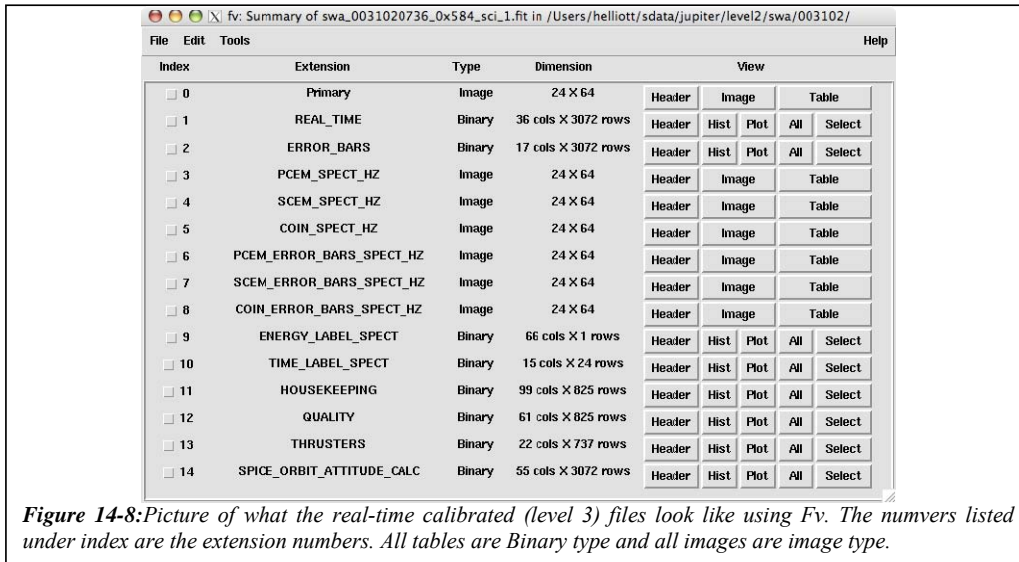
fv: Summary of swa_0031020736_0x584_sci_1.fit in /Users/helliott/sdata/jupiter/level2/swa/003102/

File Edit Tools Help

| Index | Extension | Type | Dimension | View |
|---|---|---|---|---|
| 0 | Primary | Image | 24 X 64 | Header Image Table |
| 1 | REAL_TIME | Binary | 36 cols X 3072 rows | Header Hist Plot All Select |
| 2 | ERROR_BARS | Binary | 17 cols X 3072 rows | Header Hist Plot All Select |
| 3 | PCEM_SPECT_HZ | Image | 24 X 64 | Header Image Table |
| 4 | SCEM_SPECT_HZ | Image | 24 X 64 | Header Image Table |
| 5 | COIN_SPECT_HZ | Image | 24 X 64 | Header Image Table |
| 6 | PCEM_ERROR_BARS_SPECT_HZ | Image | 24 X 64 | Header Image Table |
| 7 | SCEM_ERROR_BARS_SPECT_HZ | Image | 24 X 64 | Header Image Table |
| 8 | COIN_ERROR_BARS_SPECT_HZ | Image | 24 X 64 | Header Image Table |
| 9 | ENERGY_LABEL_SPECT | Binary | 66 cols X 1 rows | Header Hist Plot All Select |
| 10 | TIME_LABEL_SPECT | Binary | 15 cols X 24 rows | Header Hist Plot All Select |
| 11 | HOUSEKEEPING | Binary | 99 cols X 825 rows | Header Hist Plot All Select |
| 12 | QUALITY | Binary | 61 cols X 825 rows | Header Hist Plot All Select |
| 13 | THRUSTERS | Binary | 22 cols X 737 rows | Header Hist Plot All Select |
| 14 | SPICE_ORBIT_ATTITUDE_CALC | Binary | 55 cols X 3072 rows | Header Hist Plot All Select |

Figure 14-8:Picture of what the real-time calibrated (level 3) files look like using Fv. The numvers listed under index are the extension numbers. All tables are Binary type and all images are image type.